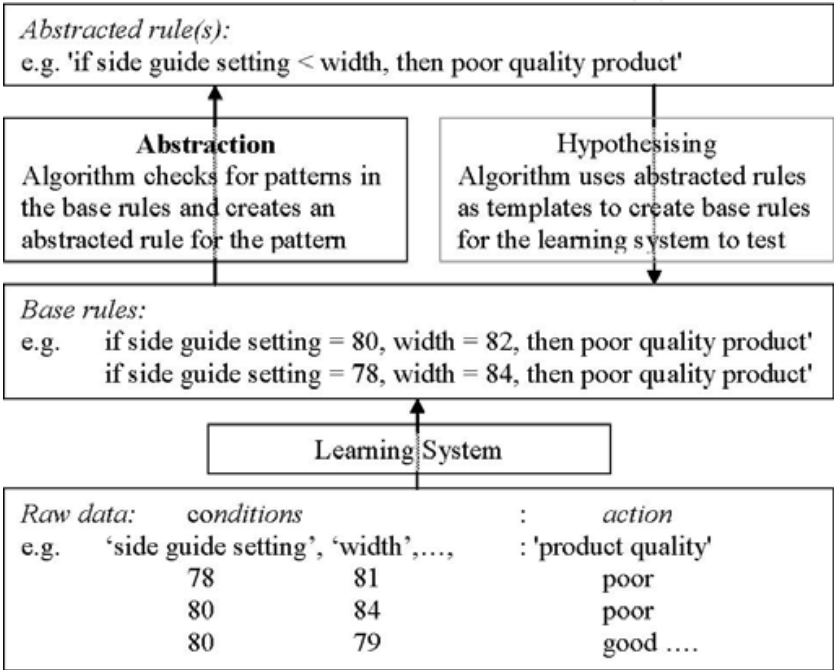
*Abstracted rule(s):*
e.g. 'if side guide setting < width, then poor quality product'

**Abstraction**
Algorithm checks for patterns in the base rules and creates an abstracted rule for the pattern

Hypothesising
Algorithm uses abstracted rules as templates to create base rules for the learning system to test

*Base rules:*
e.g. if side guide setting = 80, width = 82, then poor quality product'
if side guide setting = 78, width = 84, then poor quality product'

Learning System

*Raw data:* conditions : *action*
e.g. 'side guide setting', 'width',..., : 'product quality'

| | | |
|---|---|---|
| 78 | 81 | poor |
| 80 | 84 | poor |
| 80 | 79 | good .... |